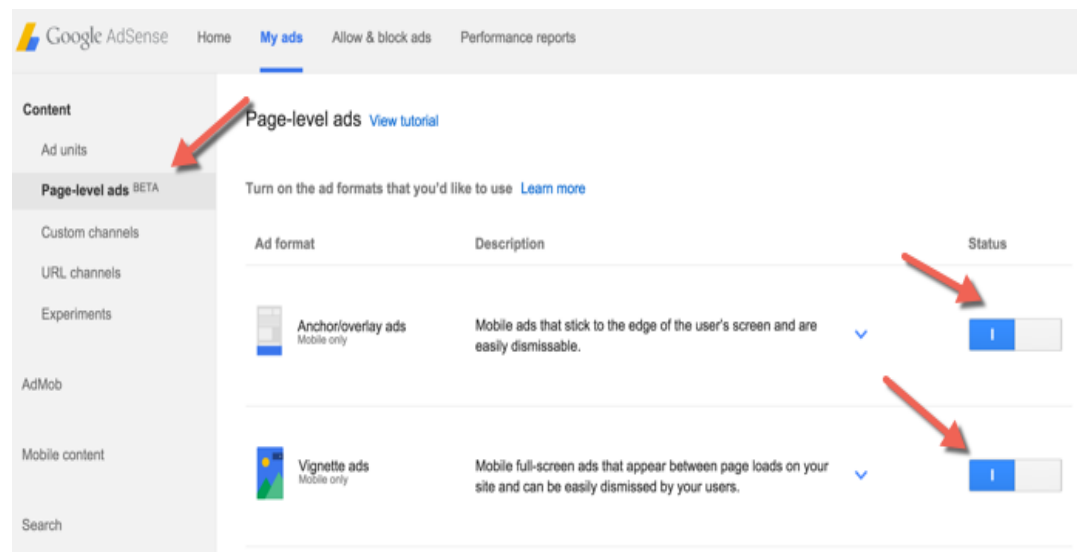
Google AdSense Home My ads Allow & block ads Performance reports

Content

Ad units

Page-level ads BETA

Custom channels

URL channels

Experiments

AdMob

Mobile content

Search

Page-level ads View tutorial

Turn on the ad formats that you'd like to use Learn more

| Ad format | Description | Status |
|---|---|---|
| Anchor/overlay ads Mobile only | Mobile ads that stick to the edge of the user's screen and are easily dismissable. | I |
| Vignette ads Mobile only | Mobile full-screen ads that appear between page loads on your site and can be easily dismissed by your users. | I |